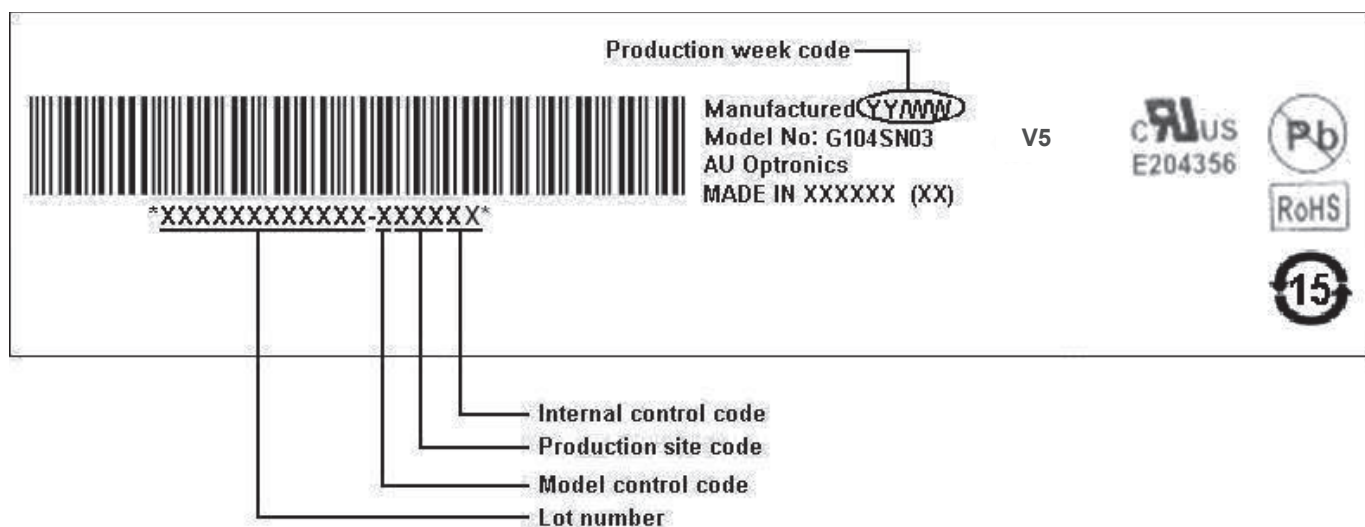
Production week code

Manufactured YY/WW
Model No: G104SN03
AU Optronics
MADE IN XXXXXX (XX)

V5

c RU us
E204356

Pb

RoHS

15

*XXXXXXXXXXXX-XXXXXX*

Internal control code
Production site code
Model control code
Lot number